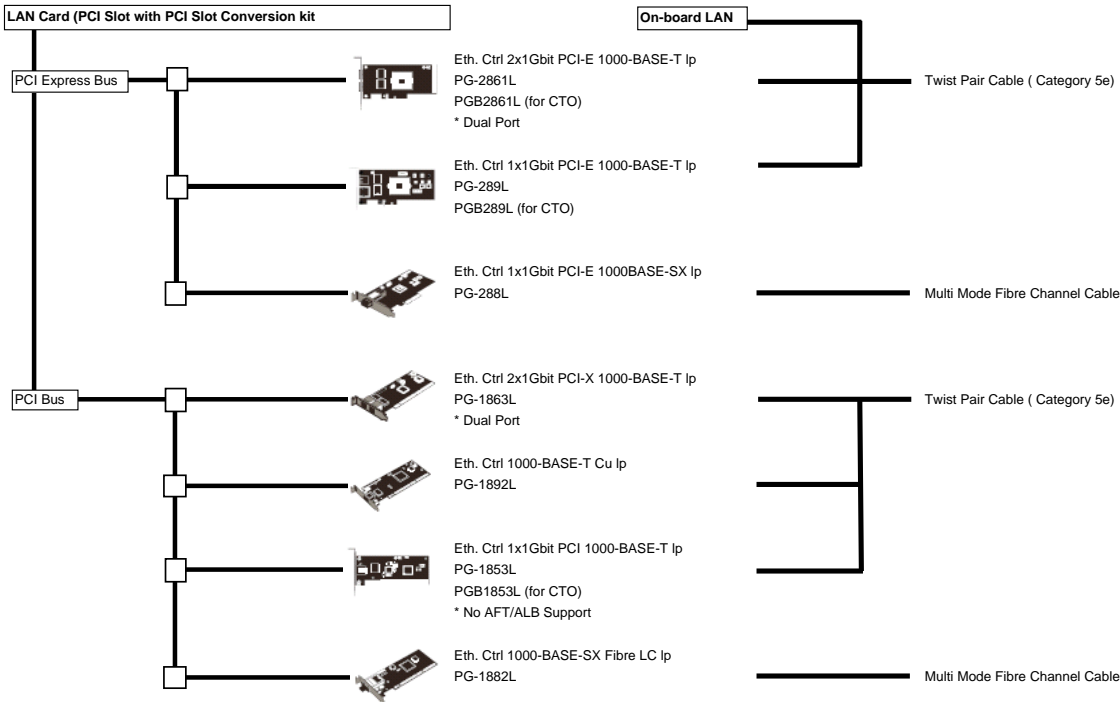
LAN Card (PCI Slot with PCI Slot Conversion kit

On-board LAN

PCI Express Bus

Eth. Ctrl 2x1Gbit PCI-E 1000-BASE-T lp
PG-2861L
PGB2861L (for CTO)
* Dual Port

Twist Pair Cable ( Category 5e)

Eth. Ctrl 1x1Gbit PCI-E 1000-BASE-T lp
PG-289L
PGB289L (for CTO)

Eth. Ctrl 1x1Gbit PCI-E 1000BASE-SX lp
PG-288L

Multi Mode Fibre Channel Cable

PCI Bus

Eth. Ctrl 2x1Gbit PCI-X 1000-BASE-T lp
PG-1863L
* Dual Port

Twist Pair Cable ( Category 5e)

Eth. Ctrl 1000-BASE-T Cu lp
PG-1892L

Eth. Ctrl 1x1Gbit PCI 1000-BASE-T lp
PG-1853L
PGB1853L (for CTO)
* No AFT/ALB Support

Eth. Ctrl 1000-BASE-SX Fibre LC lp
PG-1882L

Multi Mode Fibre Channel Cable